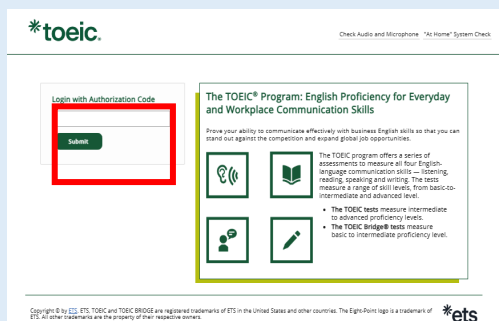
*toeic.

Check Audio and Microphone "At Home" System Check

Login with Authorization Code

Submit

The TOEIC® Program: English Proficiency for Everyday and Workplace Communication Skills

Prove your ability to communicate effectively with business English skills so that you can stand out against the competition and expand global job opportunities.

The TOEIC program offers a series of assessments to measure all four English-language communication skills — listening, reading, speaking and writing. The tests measure a range of skill levels, from basic-to-intermediate and advanced level.

- The TOEIC tests measure intermediate to advanced proficiency levels.
- The TOEIC Bridge® tests measure basic to intermediate proficiency level.

Copyright © by ETS. ETS, TOEIC and TOEIC BRIDGE are registered trademarks of ETS in the United States and other countries. The Eight-Point logo is a trademark of ETS. All other trademarks are the property of their respective owners.

*ets